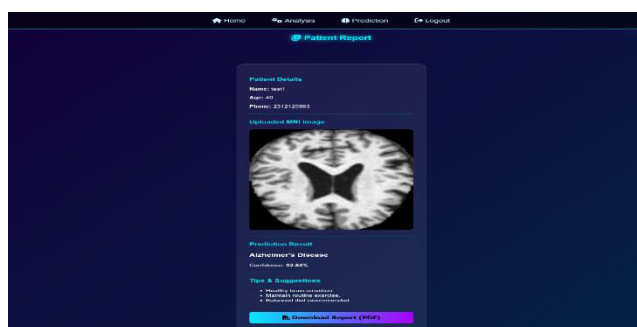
Home Analysis Prediction Logout

Patient Report

Patient Details

Name: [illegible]

Age: 40

Phone: 2312120993

Uploaded MRI Image

Prediction Result

Alzheimer's Disease

Confidence: 99.84%

Tips & Suggestions

• Healthy brain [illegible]
• Maintain routine exercise.
• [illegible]

Download Report (PDF)